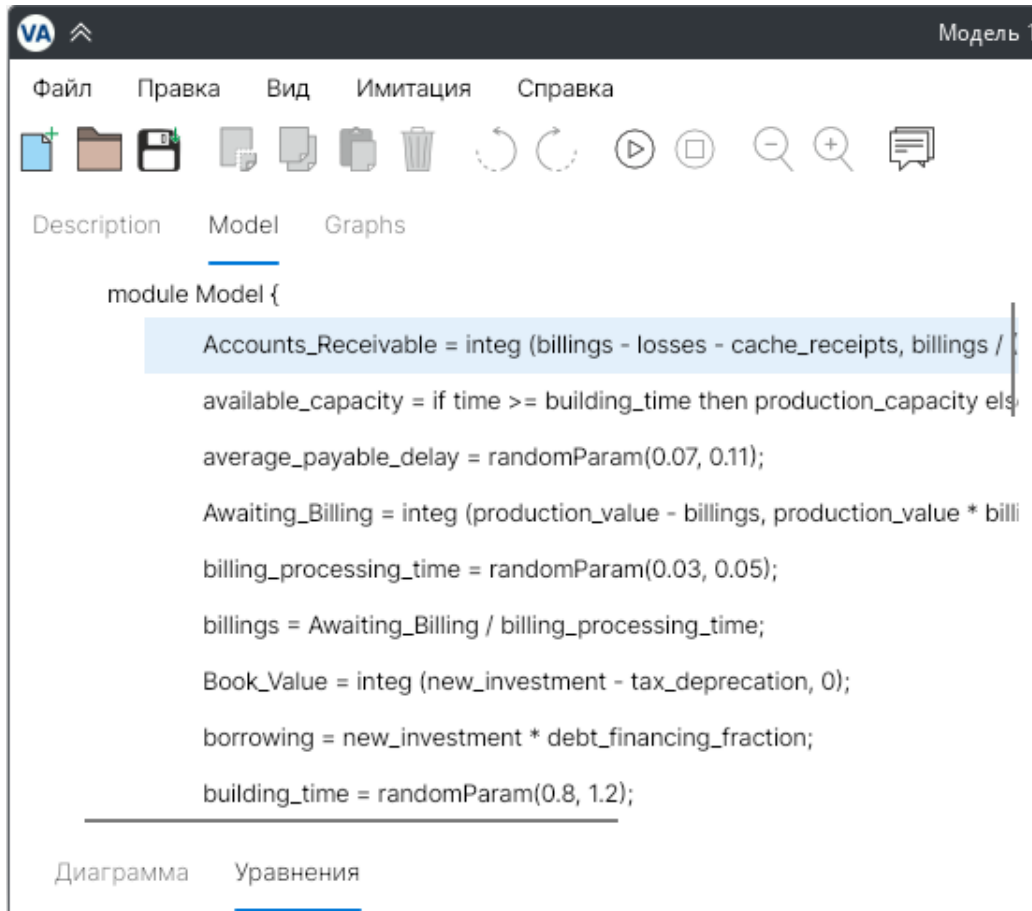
VA

Модель 1

Файл Правка Вид Имитация Справка

Description Model Graphs

module Model {

Accounts_Receivable = integ (billings - losses - cache_receipts, billings / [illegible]

available_capacity = if time >= building_time then production_capacity els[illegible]

average_payable_delay = randomParam(0.07, 0.11);

Awaiting_Billing = integ (production_value - billings, production_value * billi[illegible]

billing_processing_time = randomParam(0.03, 0.05);

billings = Awaiting_Billing / billing_processing_time;

Book_Value = integ (new_investment - tax_deprecation, 0);

borrowing = new_investment * debt_financing_fraction;

building_time = randomParam(0.8, 1.2);

Диаграмма Уравнения